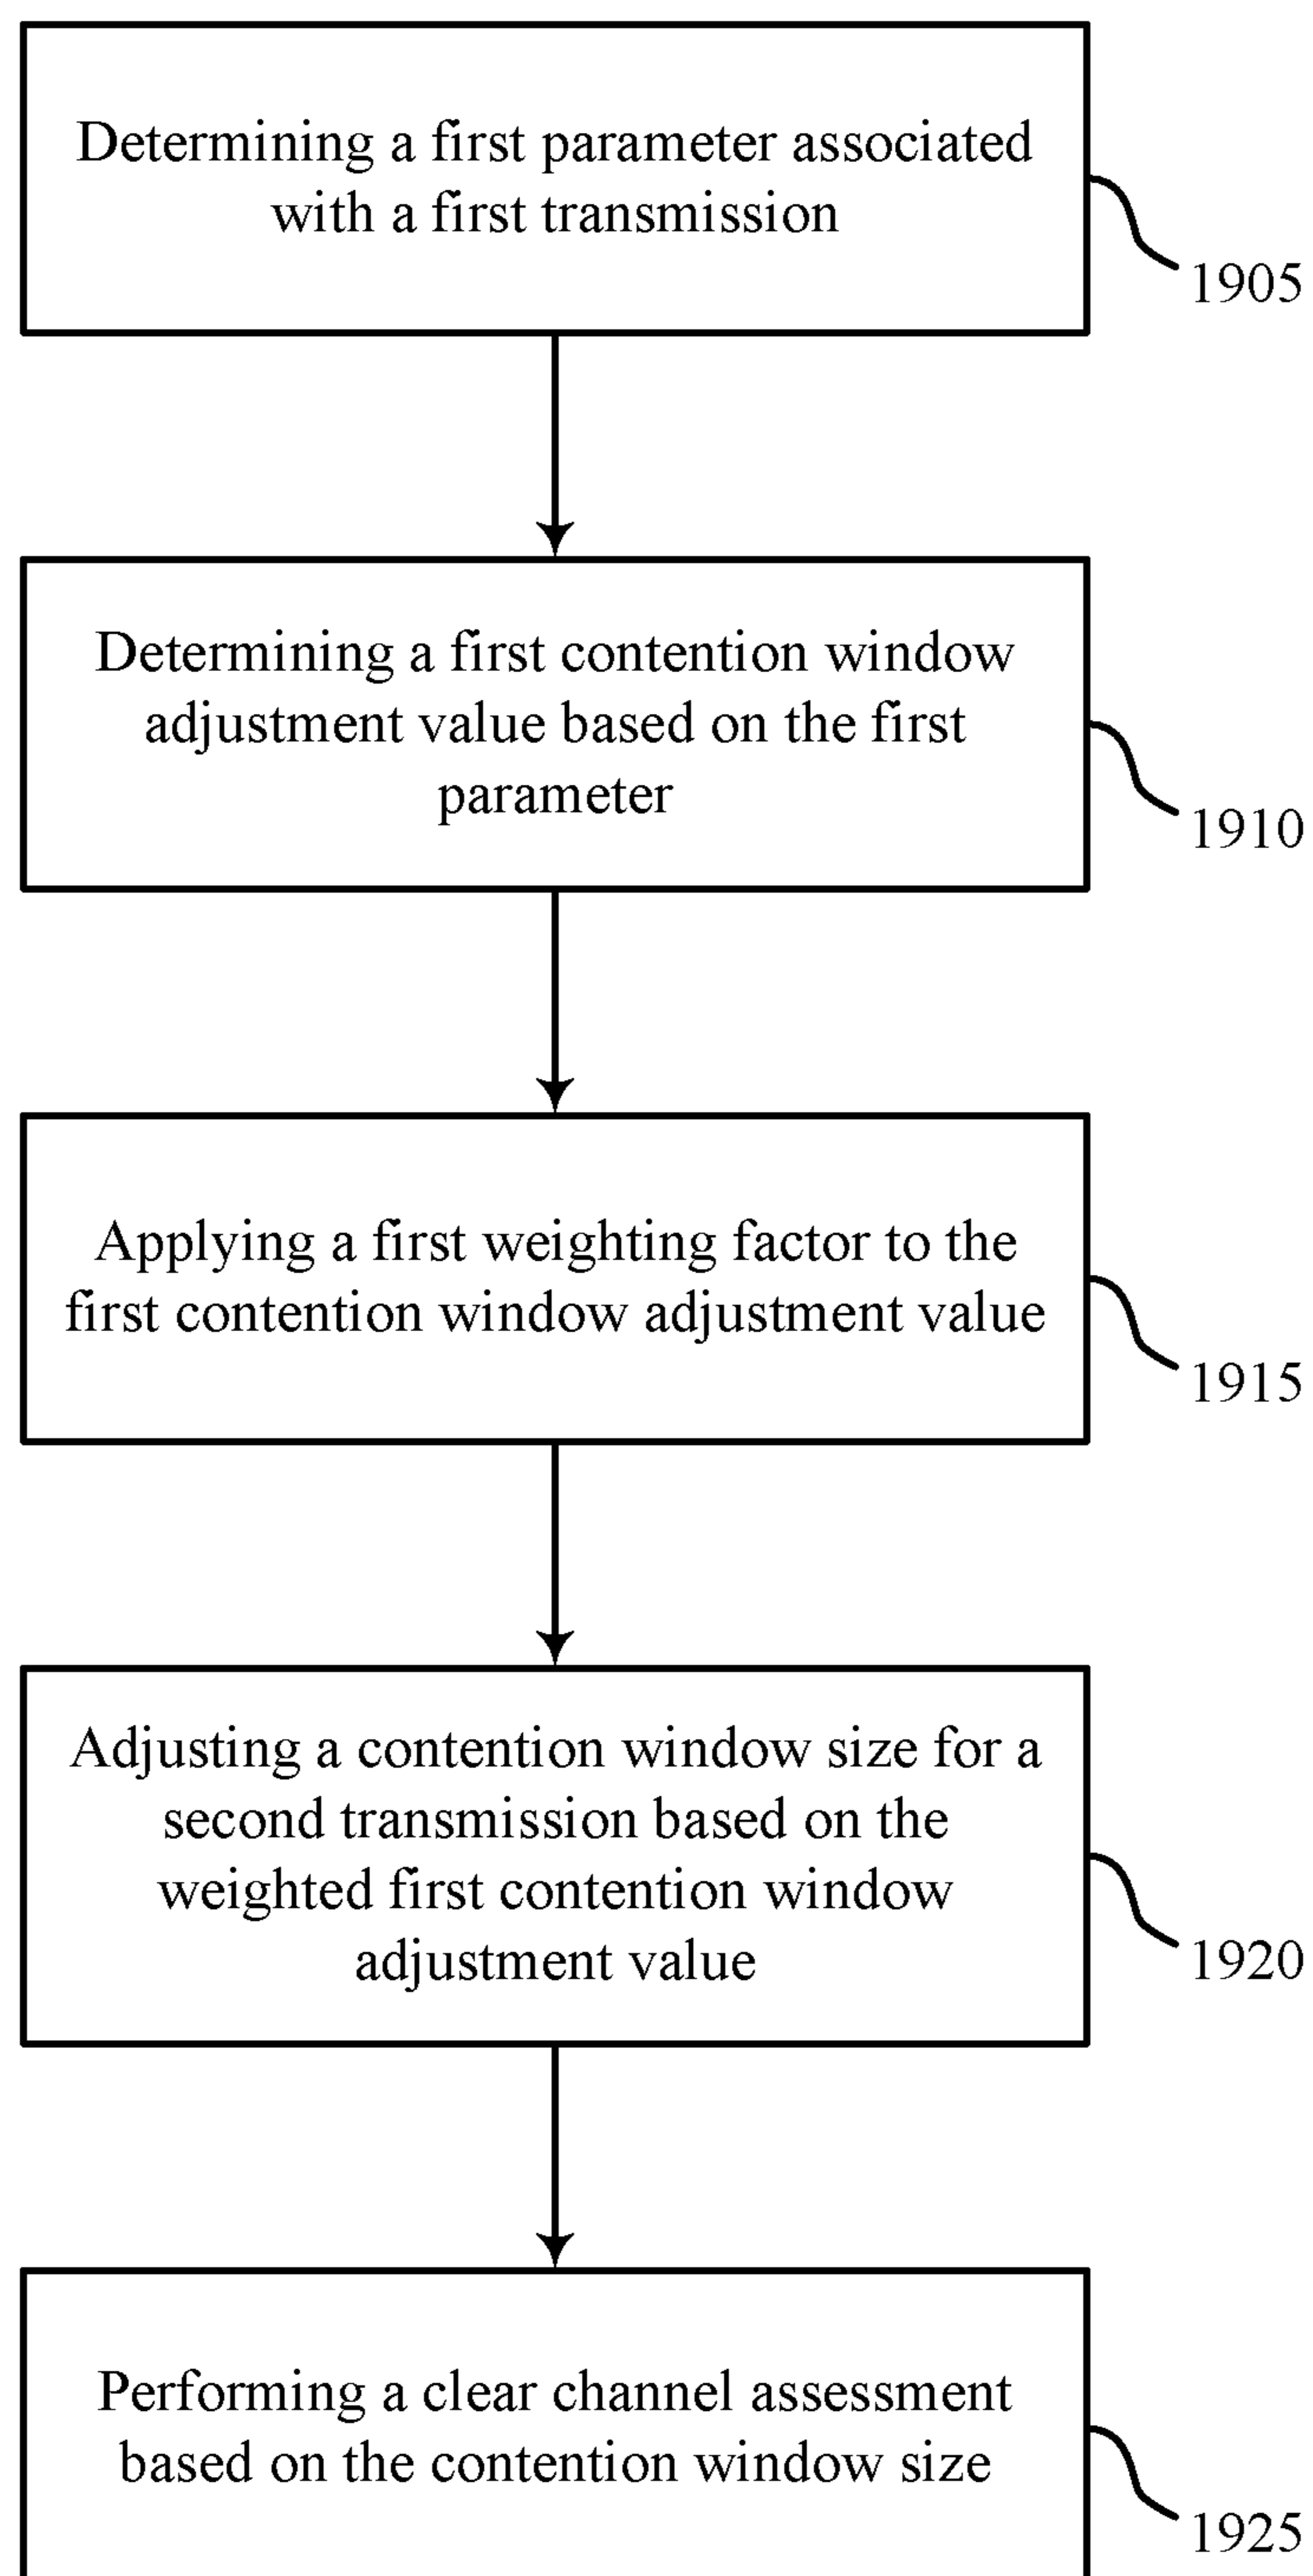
Determining a first parameter associated with a first transmission

1905

Determining a first contention window adjustment value based on the first parameter

1910

Applying a first weighting factor to the first contention window adjustment value

1915

Adjusting a contention window size for a second transmission based on the weighted first contention window adjustment value

1920

Performing a clear channel assessment based on the contention window size

1925